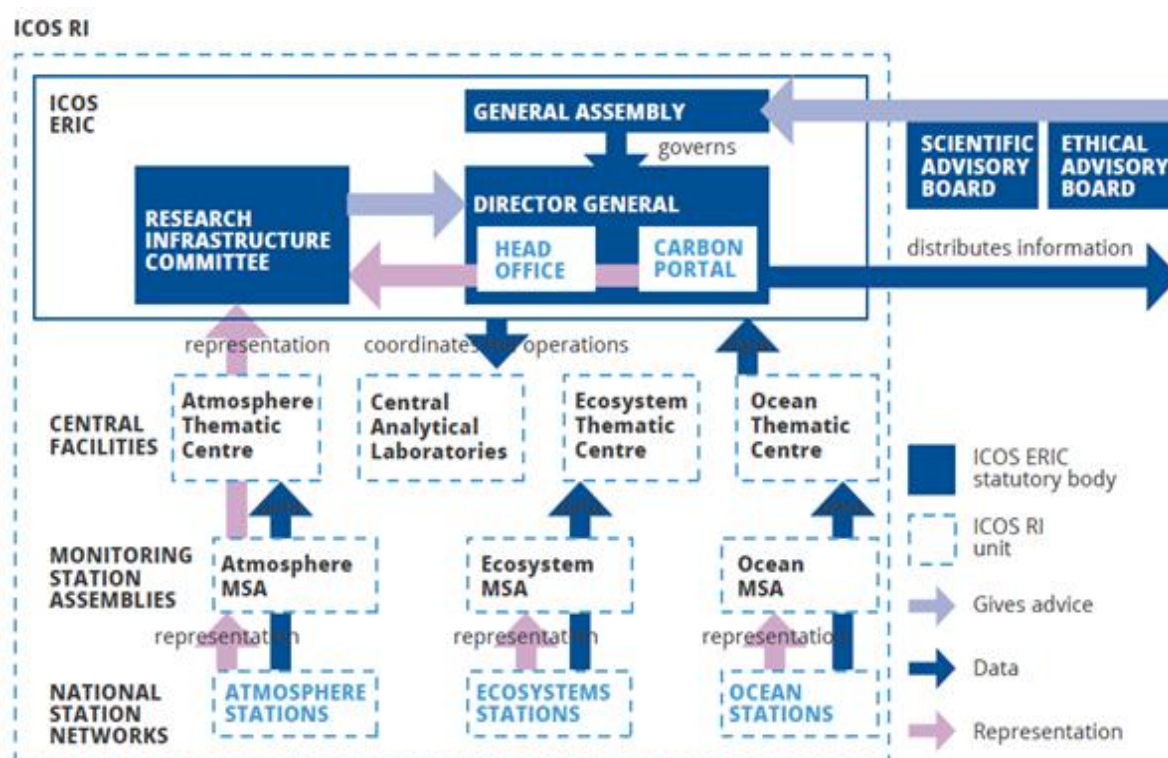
ICOS RI

ICOS ERIC

GENERAL ASSEMBLY

governs

SCIENTIFIC ADVISORY BOARD

ETHICAL ADVISORY BOARD

RESEARCH INFRASTRUCTURE COMMITTEE

DIRECTOR GENERAL

HEAD OFFICE

CARBON PORTAL

distributes information

representation

coordinates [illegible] operations

CENTRAL FACILITIES

Atmosphere Thematic Centre

Central Analytical Laboratories

Ecosystem Thematic Centre

Ocean Thematic Centre

MONITORING STATION ASSEMBLIES

Atmosphere MSA

Ecosystem MSA

Ocean MSA

representation

representation

representation

NATIONAL STATION NETWORKS

ATMOSPHERE STATIONS

ECOSYSTEMS STATIONS

OCEAN STATIONS

ICOS ERIC statutory body

ICOS RI unit

Gives advice

Data

Representation